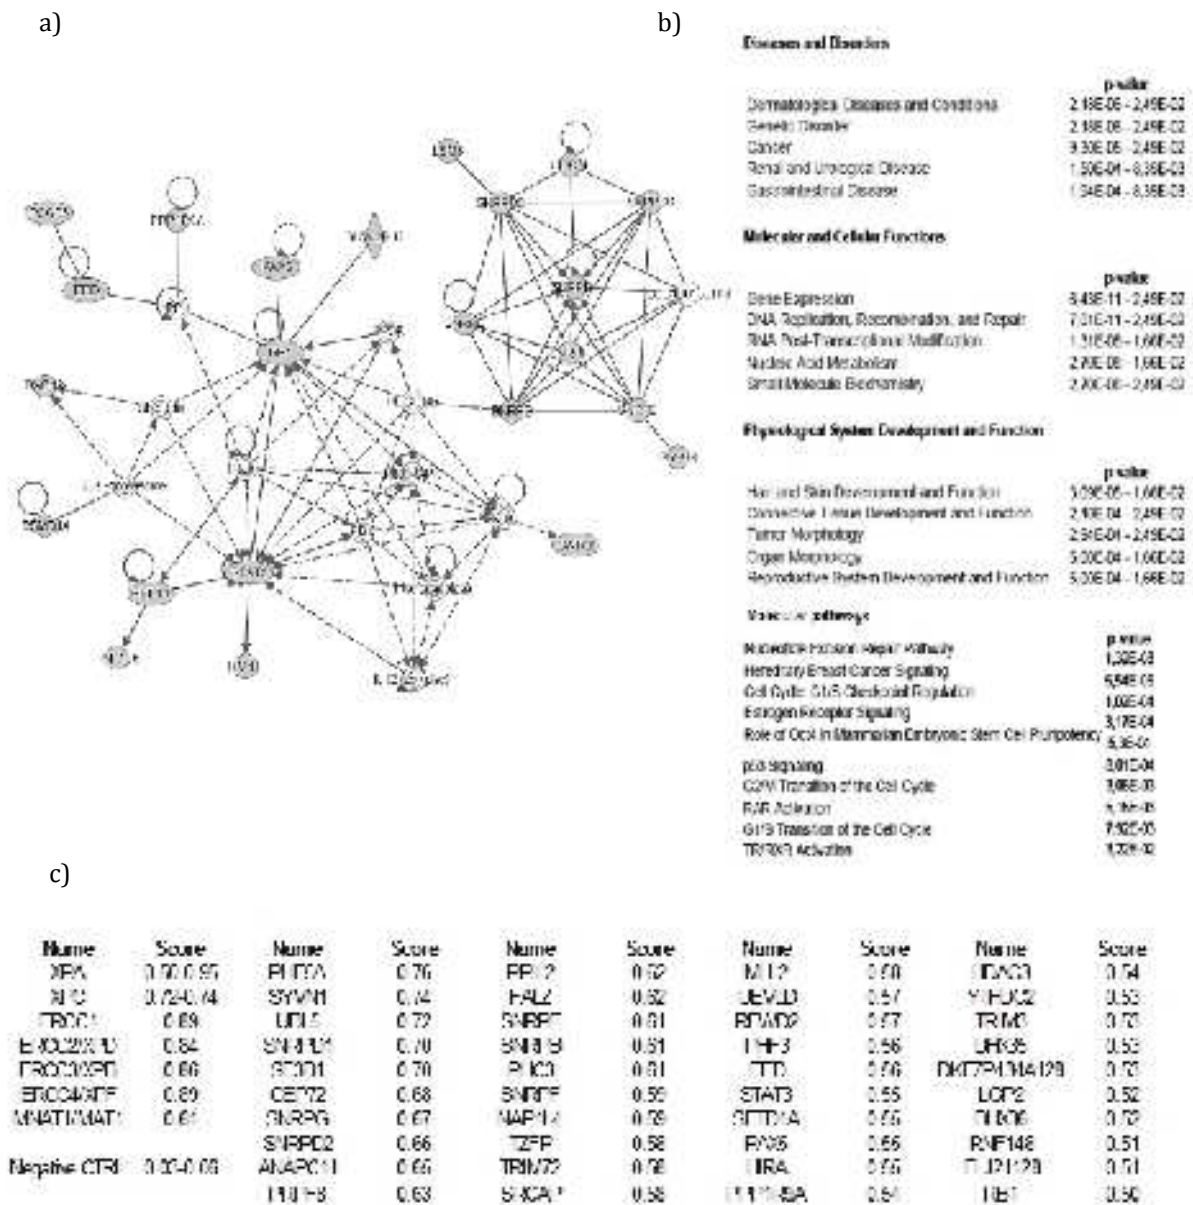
a)

b)

Diseases and Disorders

| | p-value |
|---|---|
| Dermatological Diseases and Conditions | 2.18E-06 - 2.49E-02 |
| Genetic Disorder | 2.18E-06 - 2.49E-02 |
| Cancer | 9.30E-06 - 2.49E-02 |
| Renal and Urological Disease | 1.50E-04 - 8.38E-03 |
| Gastrointestinal Disease | 1.54E-04 - 8.38E-03 |

Molecular and Cellular Functions

| | p-value |
|---|---|
| Gene Expression | 8.43E-11 - 2.49E-02 |
| DNA Replication, Recombination, and Repair | 7.01E-11 - 2.49E-02 |
| RNA Post-Transcriptional Modification | 1.31E-08 - 1.66E-02 |
| Nucleic Acid Metabolism | 2.70E-06 - 1.66E-02 |
| Small Molecule Biochemistry | 2.70E-06 - 2.49E-02 |

Physiological System Development and Function

| | p-value |
|---|---|
| Hair and Skin Development and Function | 3.09E-05 - 1.66E-02 |
| Connective Tissue Development and Function | 2.49E-04 - 2.49E-02 |
| Tumor Morphology | 2.91E-04 - 2.49E-02 |
| Organ Morphology | 5.00E-04 - 1.66E-02 |
| Reproductive System Development and Function | 5.00E-04 - 1.66E-02 |

Molecular pathways

| | p-value |
|---|---|
| Nucleotide Excision Repair Pathway | 1.38E-03 |
| Hereditary Breast Cancer Signaling | 5.54E-05 |
| Cell Cycle: G1/S Checkpoint Regulation | 1.00E-04 |
| Estrogen Receptor Signaling | 3.17E-04 |
| Role of Oct4 in Mammalian Embryonic Stem Cell Pluripotency | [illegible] |
| p53 Signaling | 3.01E-04 |
| G2/M Transition of the Cell Cycle | 1.06E-03 |
| RAR Activation | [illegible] |
| G1/S Transition of the Cell Cycle | 7.92E-03 |
| TR/RXR Activation | 1.72E-02 |

c)

| Name | Score | Name | Score | Name | Score | Name | Score | Name | Score |
|---|---|---|---|---|---|---|---|---|---|
| XPA | 0.90-0.95 | PURA | 0.76 | PRL2 | 0.62 | MLL2 | 0.58 | HDAC3 | 0.54 |
| XPC | 0.72-0.74 | SYVN1 | 0.74 | FAL2 | 0.62 | DEVLD | 0.57 | YHDC2 | 0.53 |
| ERCC1 | 0.89 | UBL5 | 0.72 | SNRPE | 0.61 | BDWD2 | 0.57 | TRIM3 | 0.73 |
| ERCC2/XPD | 0.84 | SNRPD1 | 0.70 | SNRPB | 0.61 | HHF3 | 0.56 | UHRF | 0.53 |
| ERCC3/XPB | 0.86 | STOD1 | 0.70 | PLK3 | 0.61 | ETD | 0.56 | DKFZP434A128 | 0.73 |
| ERCC4/XPF | 0.89 | CEP72 | 0.68 | SNRPF | 0.59 | STAT3 | 0.55 | LCP2 | 0.52 |
| MNAT1/MAT1 | 0.61 | SNRPG | 0.67 | NAP1L4 | 0.59 | GTF2A | 0.55 | DNM6 | 0.72 |
| | | SNRPD2 | 0.66 | TZFP | 0.58 | PAX6 | 0.55 | RNF148 | 0.51 |
| Negative CTRL | 0.00-0.08 | ANAPC11 | 0.65 | TRIM22 | 0.58 | HIRA | 0.55 | FLJ21128 | 0.51 |
| | | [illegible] | 0.63 | SNCAIP | 0.58 | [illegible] | 0.54 | TBET | 0.50 |